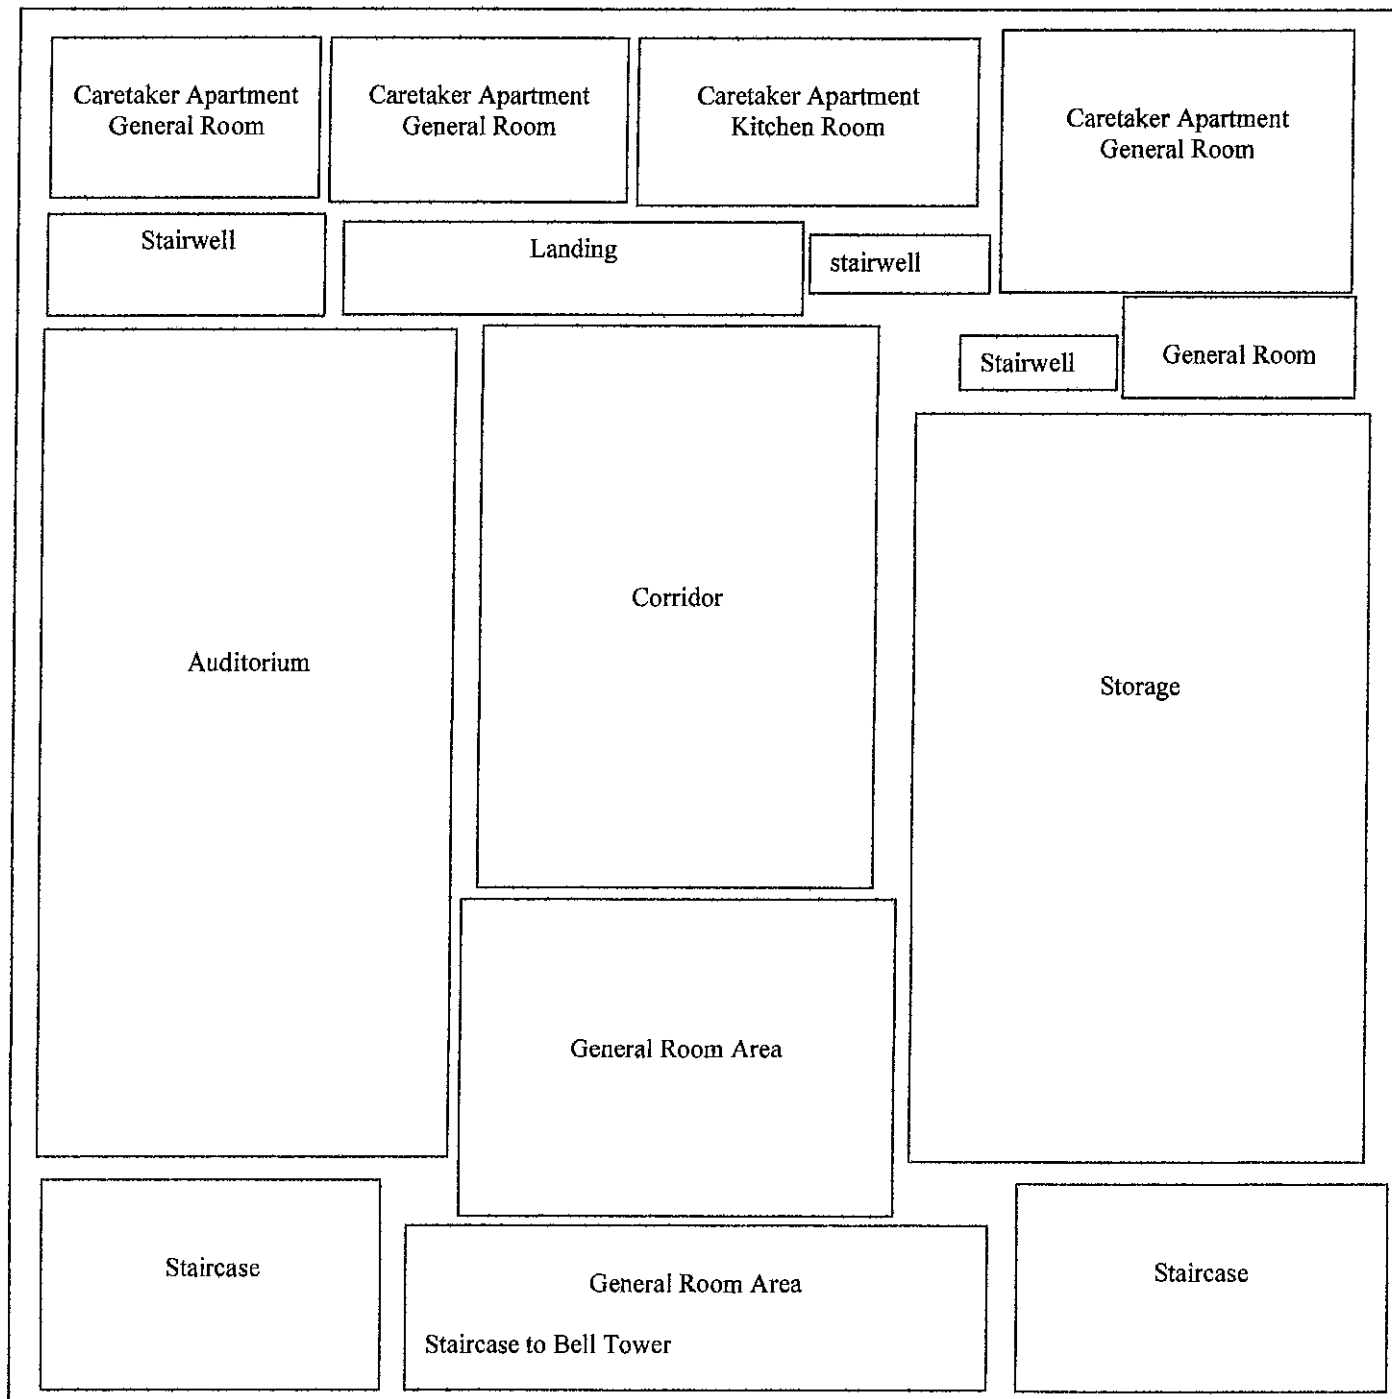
Caretaker Apartment General Room

Caretaker Apartment General Room

Caretaker Apartment Kitchen Room

Caretaker Apartment General Room

Stairwell

Landing

stairwell

Stairwell

General Room

Auditorium

Corridor

Storage

General Room Area

Staircase

General Room Area

Staircase to Bell Tower

Staircase